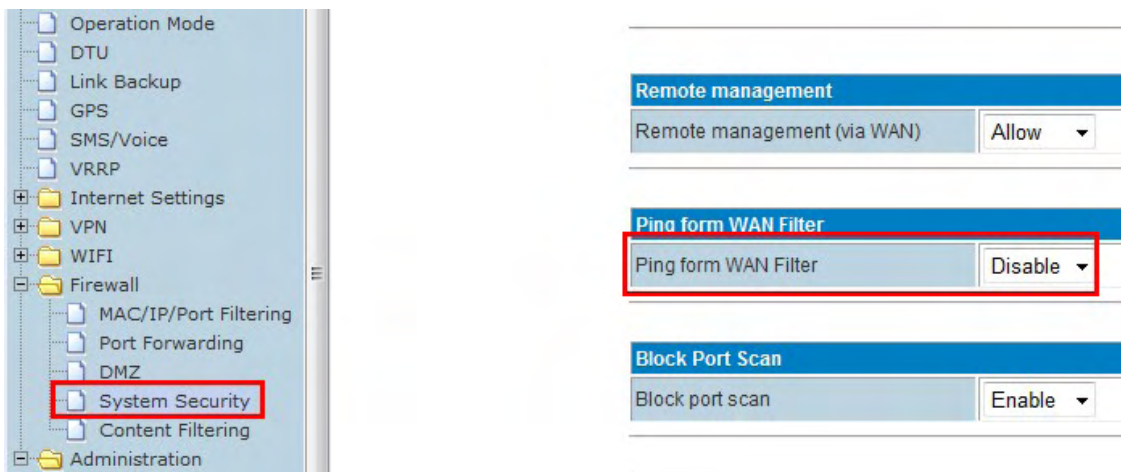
Operation Mode
DTU
Link Backup
GPS
SMS/Voice
VRRP
Internet Settings
VPN
WIFI
Firewall
MAC/IP/Port Filtering
Port Forwarding
DMZ
System Security
Content Filtering
Administration

| Remote management | |
|---|---|
| Remote management (via WAN) | Allow |

| Ping form WAN Filter | |
|---|---|
| Ping form WAN Filter | Disable |

| Block Port Scan | |
|---|---|
| Block port scan | Enable |